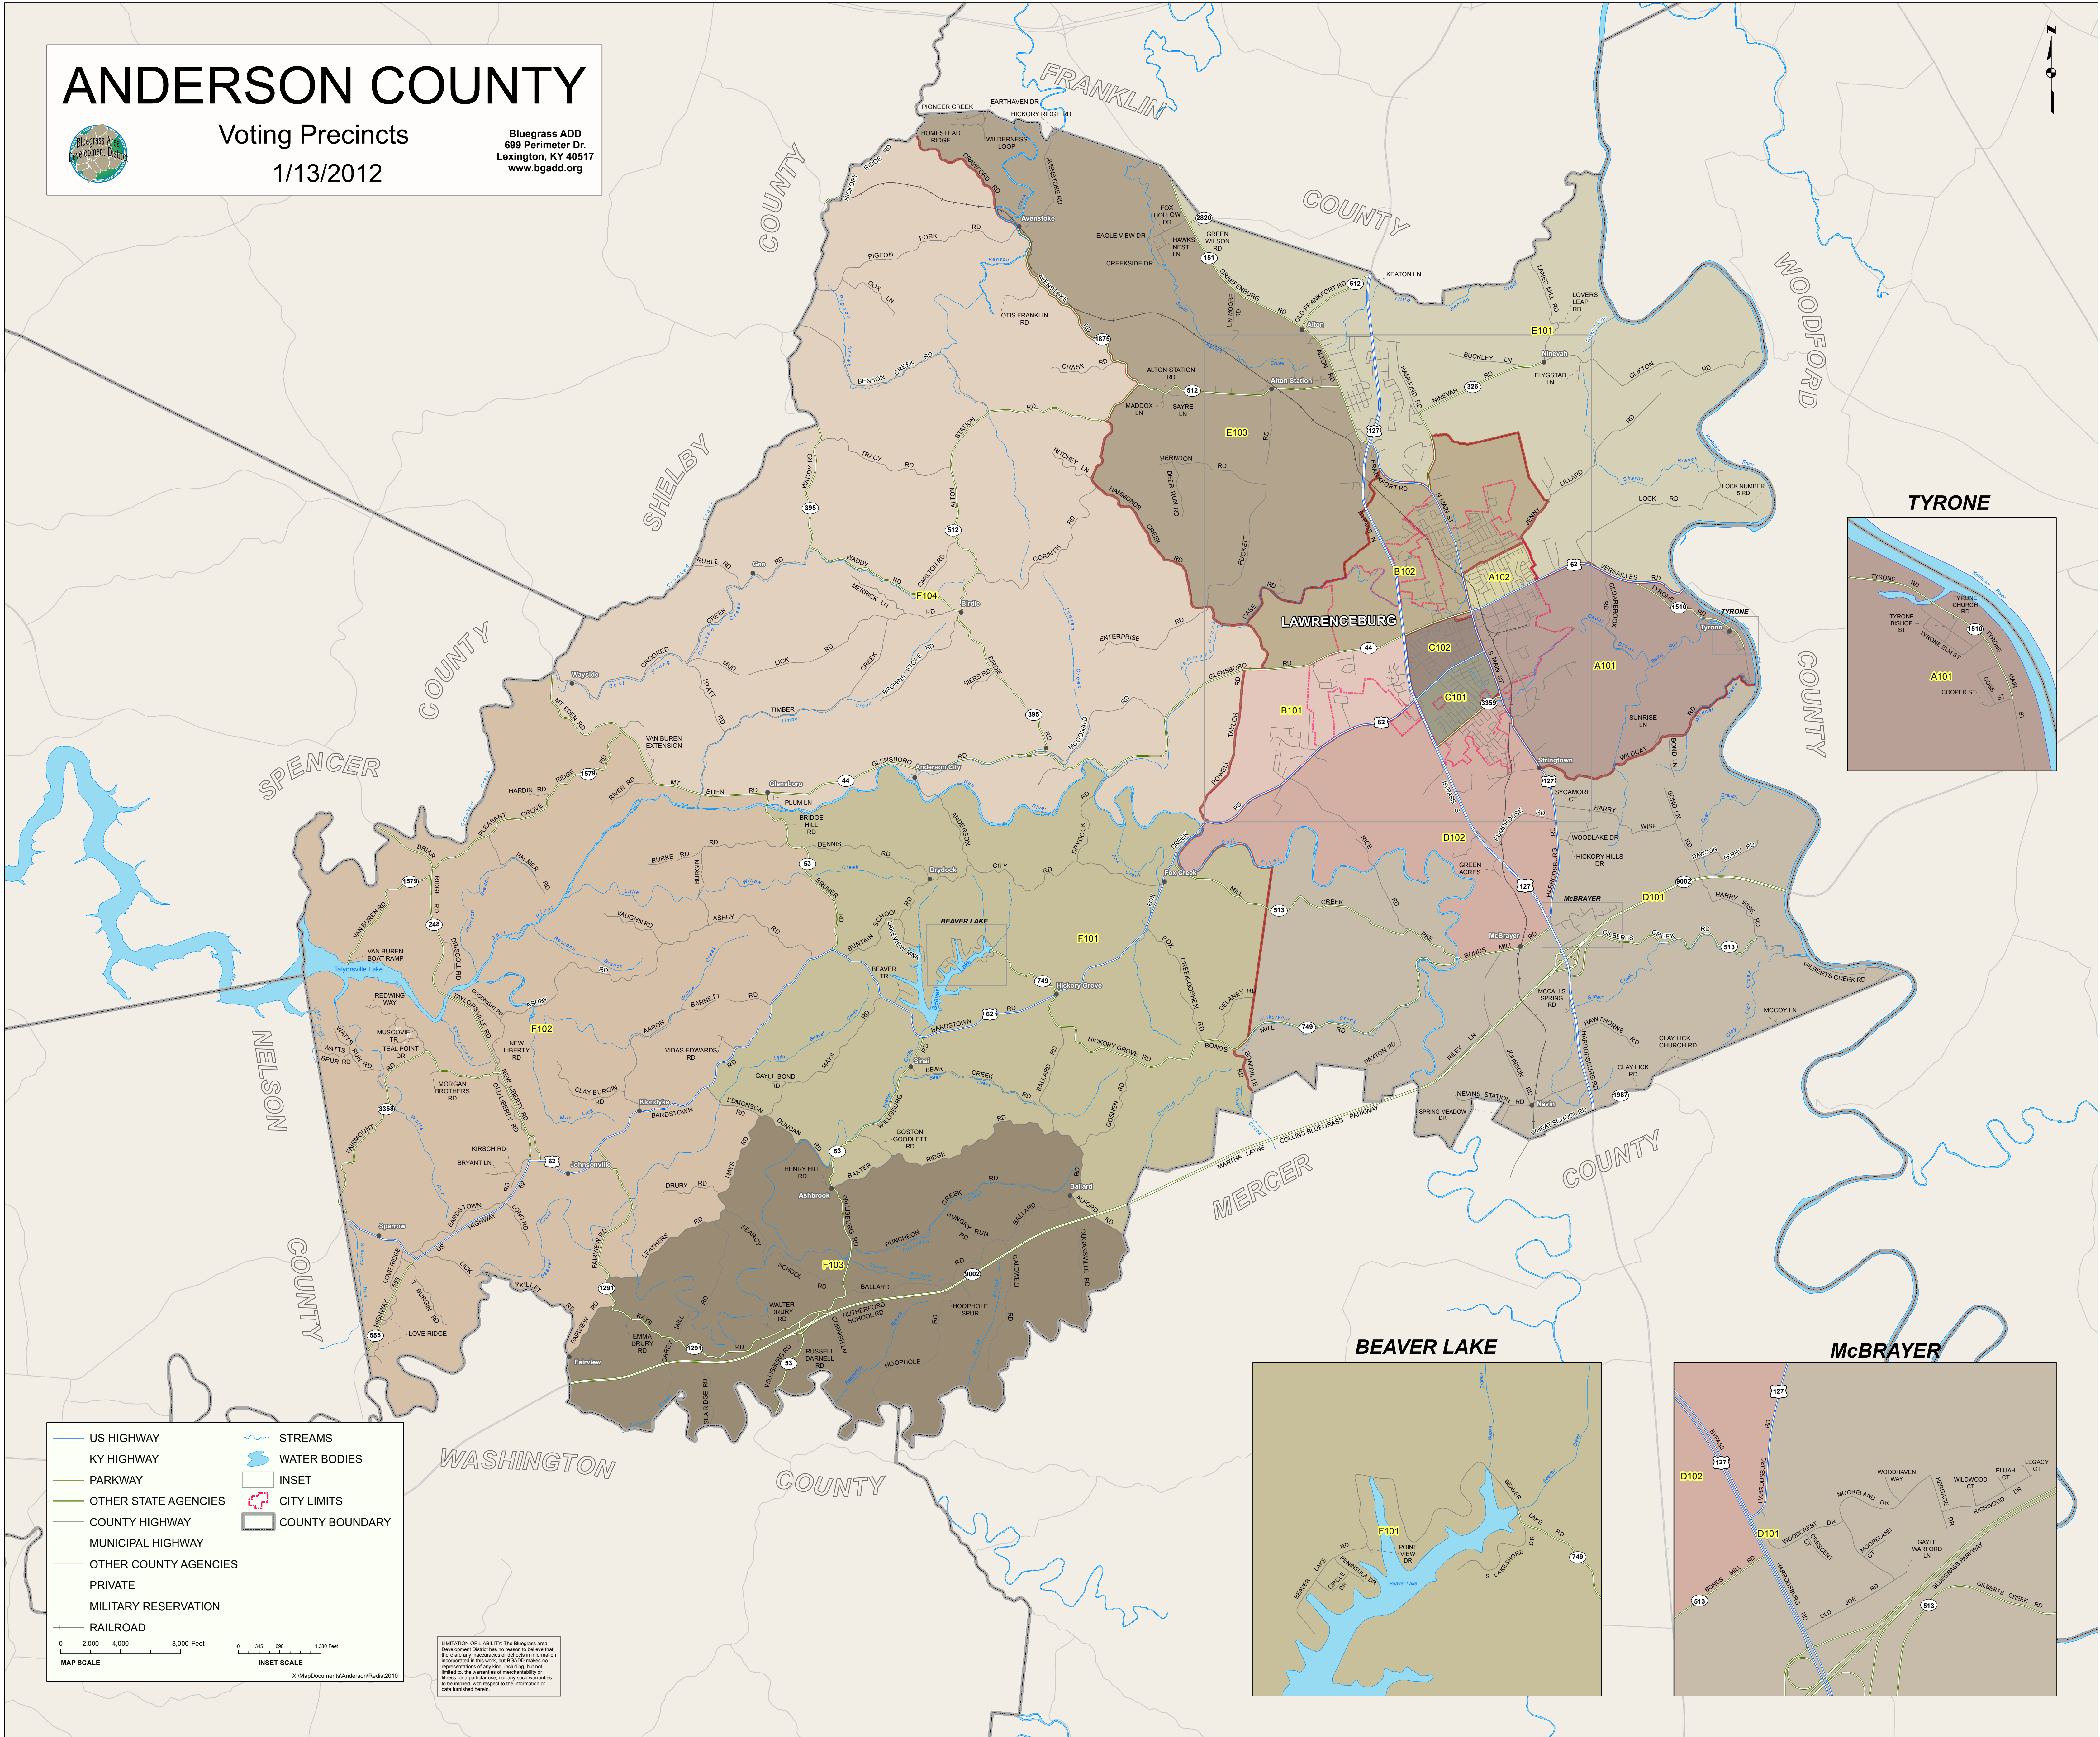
ANDERSON COUNTY

Voting Precincts

1/13/2012

Bluegrass Area Development District

Bluegrass ADD
699 Perimeter Dr.
Lexington, KY 40517
www.bgadd.org

FRANKLIN COUNTY

WOODFORD COUNTY

SHELBY COUNTY

SPENCER COUNTY

NELSON COUNTY

WASHINGTON COUNTY

MERCER COUNTY

LAWRENCEBURG

E101

E103

B102

A102

C102

C101

A101

B101

D102

D101

F104

F101

F102

F103

TYRONE

BEAVER LAKE

McBRAYER

Alton

Alton Station

Avenstoke

Birdie

Glensboro

Anderson City

Drydock

Fox Creek

Hickory Grove

Sinai

Klondyke

Johnsonville

Sparrow

Fairview

Ashbrook

Ballard

Stringtown

McBrayer

Nevins

Ninevah

Tyrone

Wayside

Gee

Taylorsville Lake

US HIGHWAY

KY HIGHWAY

PARKWAY

OTHER STATE AGENCIES

COUNTY HIGHWAY

MUNICIPAL HIGHWAY

OTHER COUNTY AGENCIES

PRIVATE

MILITARY RESERVATION

RAILROAD

STREAMS

WATER BODIES

INSET

CITY LIMITS

COUNTY BOUNDARY

0 2,000 4,000 8,000 Feet

MAP SCALE

0 345 690 1,380 Feet

INSET SCALE

X:\MapDocuments\Anderson\Redist2010

LIMITATION OF LIABILITY: The Bluegrass area Development District has no reason to believe that there are any inaccuracies or defects in information incorporated in this work, but BGADD makes no representations of any kind, including, but not limited to, the warranties of merchantability or fitness for a particular use, nor any such warranties to be implied, with respect to the information or data furnished herein.